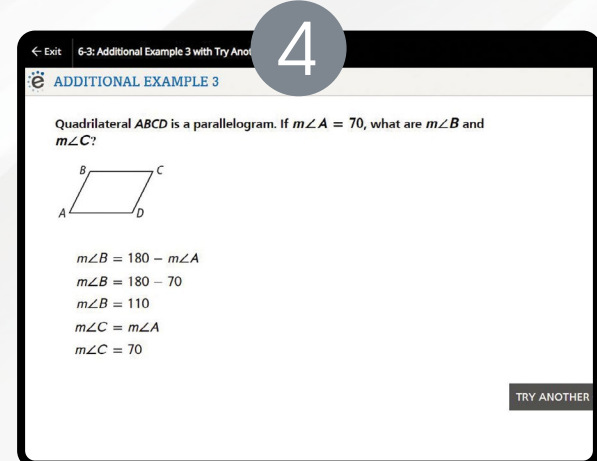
← Exit 6-3: Additional Example 3 with Try Anot

4

ADDITIONAL EXAMPLE 3

Quadrilateral *ABCD* is a parallelogram. If $m\angle A = 70$, what are $m\angle B$ and $m\angle C$?

B C A D

$m\angle B = 180 - m\angle A$

$m\angle B = 180 - 70$

$m\angle B = 110$

$m\angle C = m\angle A$

$m\angle C = 70$

TRY ANOTHER